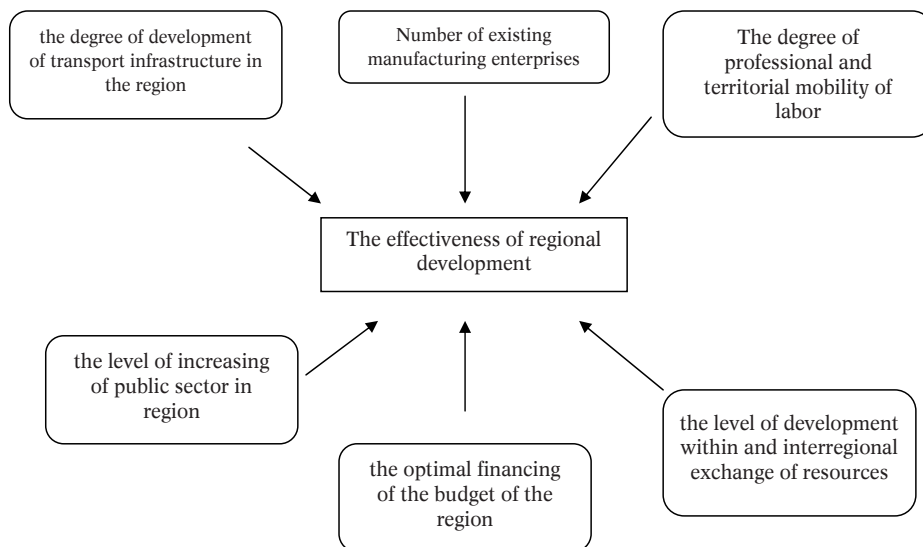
the degree of development of transport infrastructure in the region

Number of existing manufacturing enterprises

The degree of professional and territorial mobility of labor

The effectiveness of regional development

the level of increasing of public sector in region

the optimal financing of the budget of the region

the level of development within and interregional exchange of resources